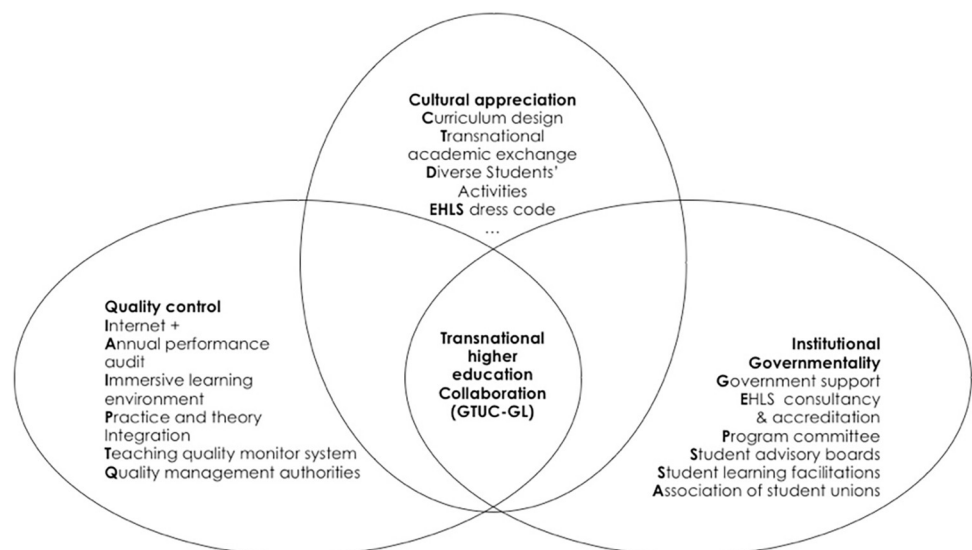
**Cultural appreciation**
**C**urriculum design
**T**ransnational academic exchange
**D**iverse Students' Activities
**EHLS** dress code
…

**Quality control**
**I**nternet +
**A**nnual performance audit
**I**mmersive learning environment
**P**ractice and theory Integration
**T**eaching quality monitor system
**Q**uality management authorities

**Transnational higher education Collaboration (GTUC-GL)**

**Institutional Governmentality**
**G**overnment support
**E**HLS consultancy & accreditation
**P**rogram committee
**S**tudent advisory boards
**S**tudent learning facilitations
**A**ssociation of student unions